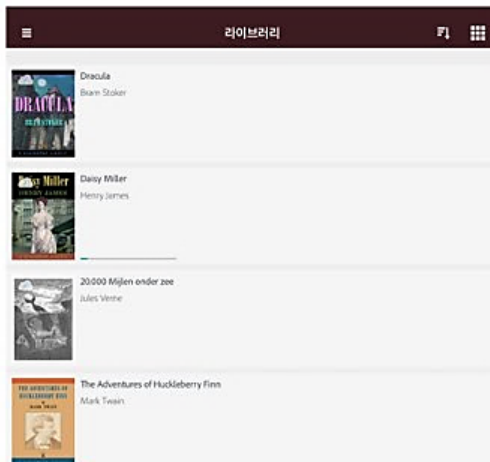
라이브러리

DRACULA
BRAM STOKER
Dracula
Bram Stoker

Daisy Miller
HENRY JAMES
Daisy Miller
Henry James

20.000 Mijlen onder zee
Jules Verne

THE ADVENTURES OF HUCKLEBERRY FINN
MARK TWAIN
The Adventures of Huckleberry Finn
Mark Twain